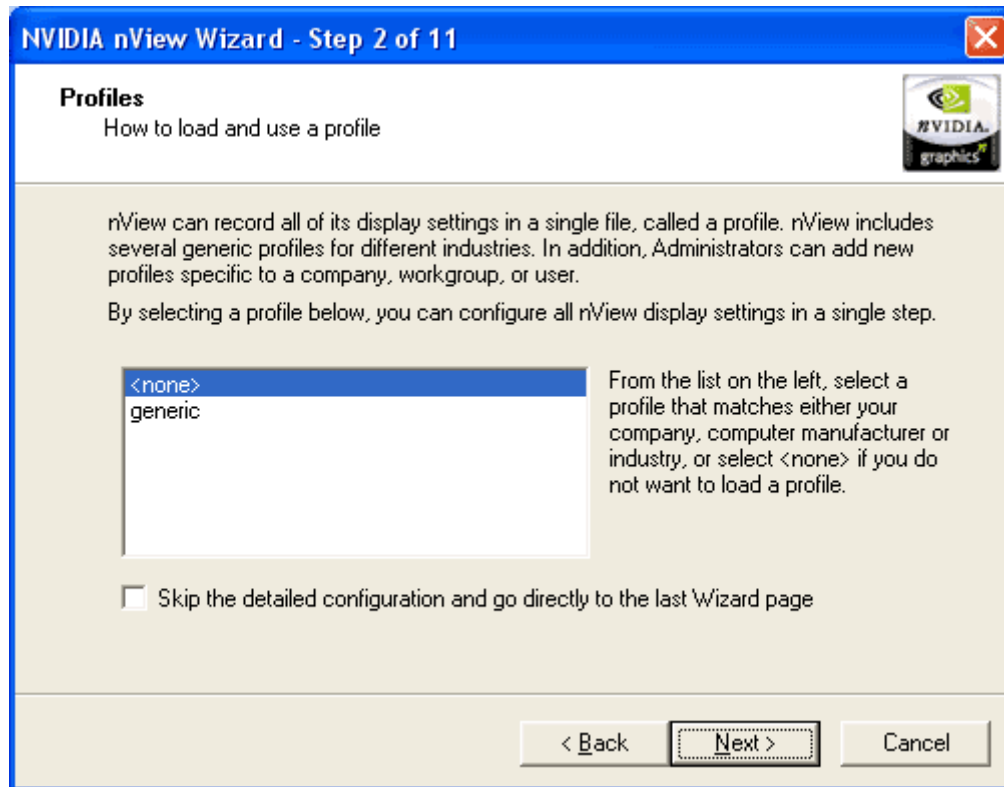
NVIDIA nView Wizard - Step 2 of 11

Profiles
How to load and use a profile

NVIDIA. graphics

nView can record all of its display settings in a single file, called a profile. nView includes several generic profiles for different industries. In addition, Administrators can add new profiles specific to a company, workgroup, or user.

By selecting a profile below, you can configure all nView display settings in a single step.

<none>
generic

From the list on the left, select a profile that matches either your company, computer manufacturer or industry, or select <none> if you do not want to load a profile.

Skip the detailed configuration and go directly to the last Wizard page

< Back
Next >
Cancel